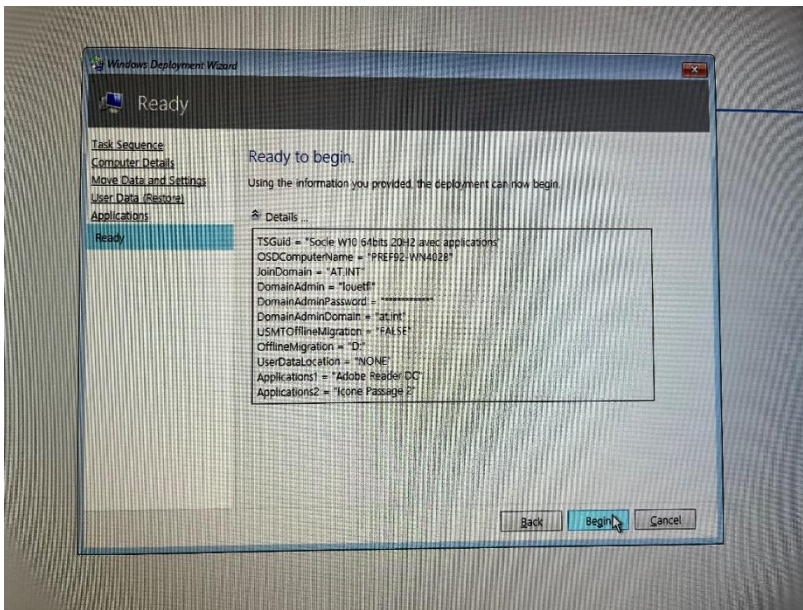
Windows Deployment Wizard

Ready

Task Sequence
Computer Details
Move Data and Settings
User Data (Restore)
Applications
Ready

Ready to begin.

Using the information you provided, the deployment can now begin.

Details ...

TSGuid = "Socle W10 64bits 20H2 avec applications"
OSDComputerName = "PREF92-WN4028"
JoinDomain = "AT.INT"
DomainAdmin = "louetf"
DomainAdminPassword = "**********"
DomainAdminDomain = "at.int"
USMTOfflineMigration = "FALSE"
OfflineMigration = "D:"
UserDataLocation = "NONE"
Applications1 = "Adobe Reader DC"
Applications2 = "Icone Passage 2"

Back
Begin
Cancel